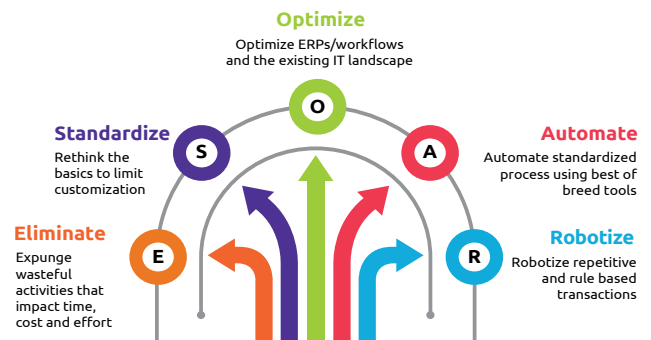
Optimize

Optimize ERPs/workflows and the existing IT landscape

O

Standardize

Rethink the basics to limit customization

S

Automate

Automate standardized process using best of breed tools

A

Eliminate

Expunge wasteful activities that impact time, cost and effort

E

Robotize

Robotize repetitive and rule based transactions

R